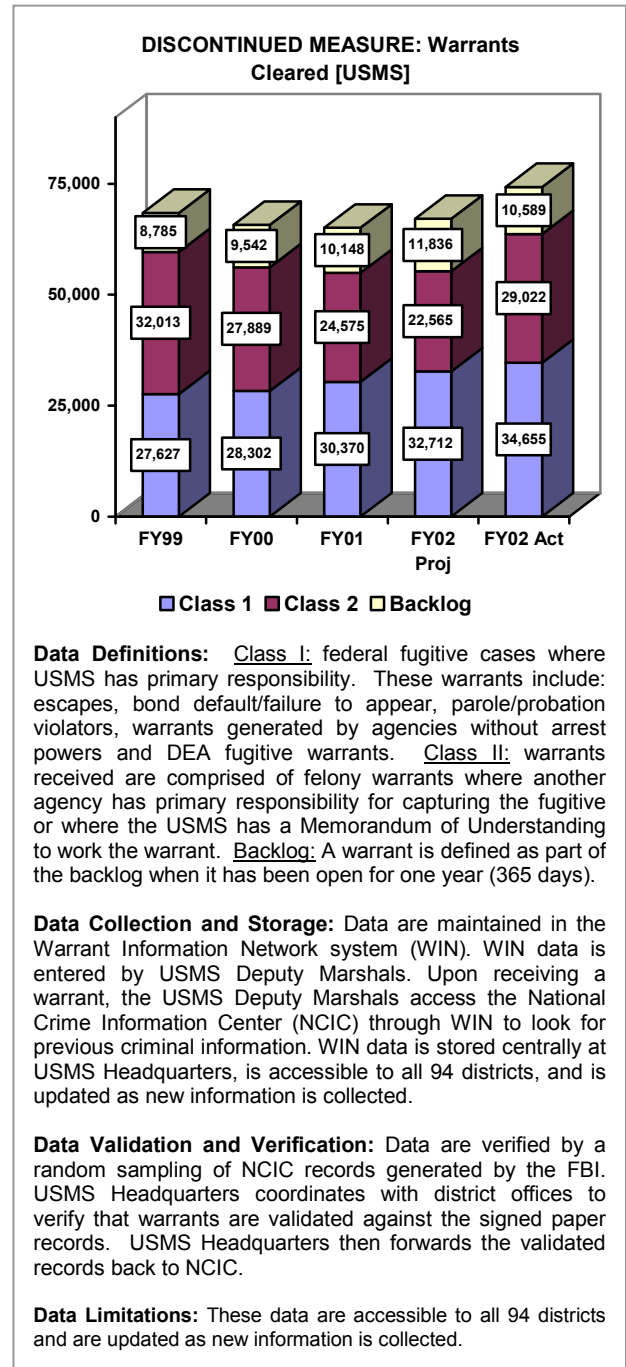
DISCONTINUED MEASURE: Warrants Cleared [USMS]

75,000
50,000
25,000
0

| | FY99 | FY00 | FY01 | FY02 Proj | FY02 Act |
|---|---|---|---|---|---|
| Backlog | 8,785 | 9,542 | 10,148 | 11,836 | 10,589 |
| Class 2 | 32,013 | 27,889 | 24,575 | 22,565 | 29,022 |
| Class 1 | 27,627 | 28,302 | 30,370 | 32,712 | 34,655 |

Class 1 Class 2 Backlog

**Data Definitions:** Class I: federal fugitive cases where USMS has primary responsibility. These warrants include: escapes, bond default/failure to appear, parole/probation violators, warrants generated by agencies without arrest powers and DEA fugitive warrants. Class II: warrants received are comprised of felony warrants where another agency has primary responsibility for capturing the fugitive or where the USMS has a Memorandum of Understanding to work the warrant. Backlog: A warrant is defined as part of the backlog when it has been open for one year (365 days).

**Data Collection and Storage:** Data are maintained in the Warrant Information Network system (WIN). WIN data is entered by USMS Deputy Marshals. Upon receiving a warrant, the USMS Deputy Marshals access the National Crime Information Center (NCIC) through WIN to look for previous criminal information. WIN data is stored centrally at USMS Headquarters, is accessible to all 94 districts, and is updated as new information is collected.

**Data Validation and Verification:** Data are verified by a random sampling of NCIC records generated by the FBI. USMS Headquarters coordinates with district offices to verify that warrants are validated against the signed paper records. USMS Headquarters then forwards the validated records back to NCIC.

**Data Limitations:** These data are accessible to all 94 districts and are updated as new information is collected.